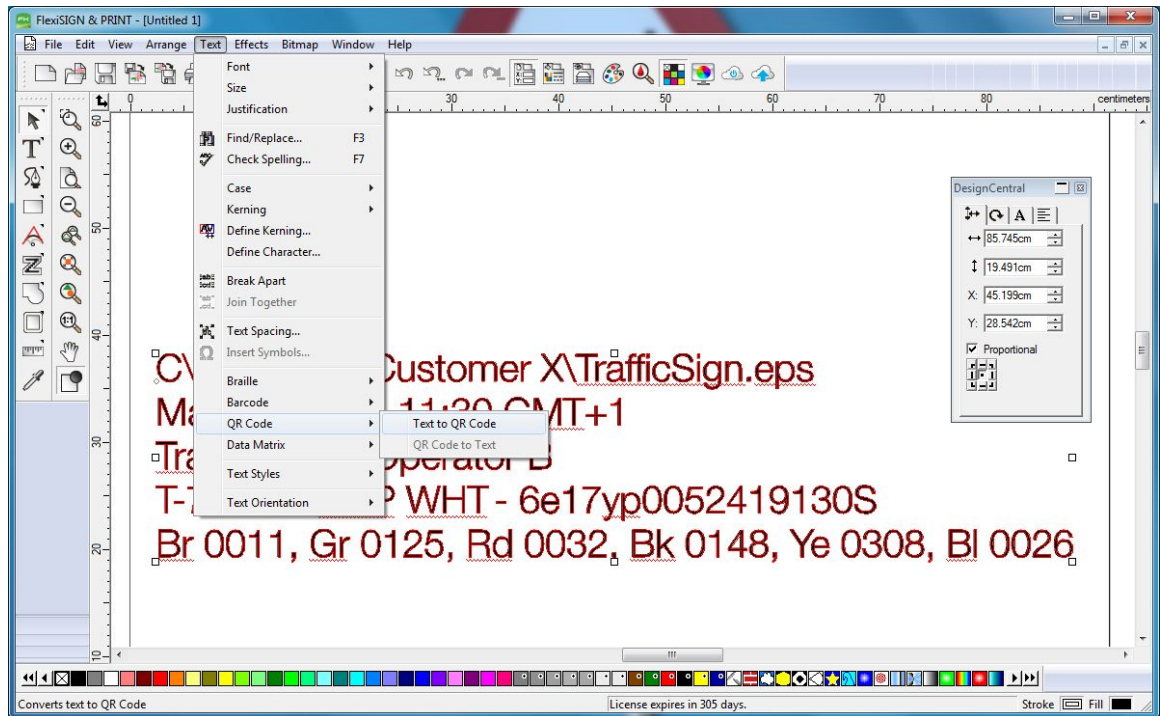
FlexiSIGN & PRINT - [Untitled 1]

File Edit View Arrange Text Effects Bitmap Window Help

Font
Size
Justification
Find/Replace... F3
Check Spelling... F7
Case
Kerning
Define Kerning...
Define Character...
Break Apart
Join Together
Text Spacing...
Insert Symbols...
Braille
Barcode
QR Code
Data Matrix
Text Styles
Text Orientation

Text to QR Code
QR Code to Text

0 30 40 50 60 70 80 centimeters

60 50 40 30 20 10

CV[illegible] Customer X\TrafficSign.eps
Ma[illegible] 11:30 GMT+1
Tra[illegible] Operator B
T-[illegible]P WHT - 6e17yp0052419130S
Br 0011, Gr 0125, Rd 0032, Bk 0148, Ye 0308, Bl 0026

DesignCentral
A
85.745cm
19.491cm
X: 45.199cm
Y: 28.542cm
Proportional

Converts text to QR Code
License expires in 305 days.
Stroke Fill